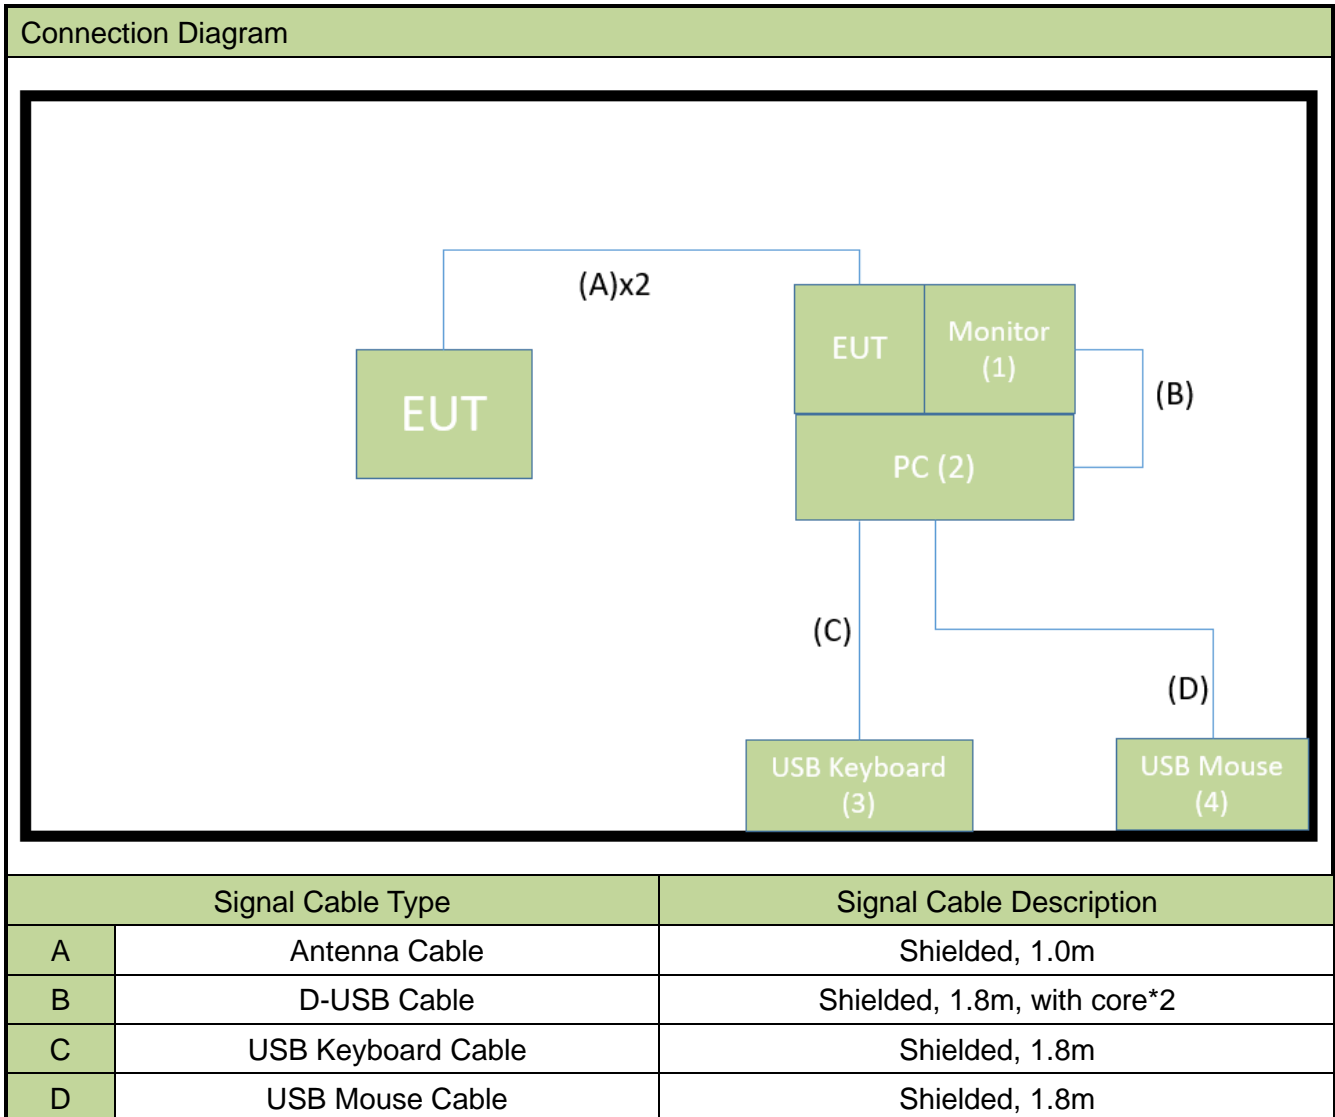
Connection Diagram

(A)x2

EUT

EUT

Monitor (1)

(B)

PC (2)

(C)

(D)

USB Keyboard (3)

USB Mouse (4)

| Signal Cable Type | | Signal Cable Description |
|---|---|---|
| A | Antenna Cable | Shielded, 1.0m |
| B | D-USB Cable | Shielded, 1.8m, with core*2 |
| C | USB Keyboard Cable | Shielded, 1.8m |
| D | USB Mouse Cable | Shielded, 1.8m |